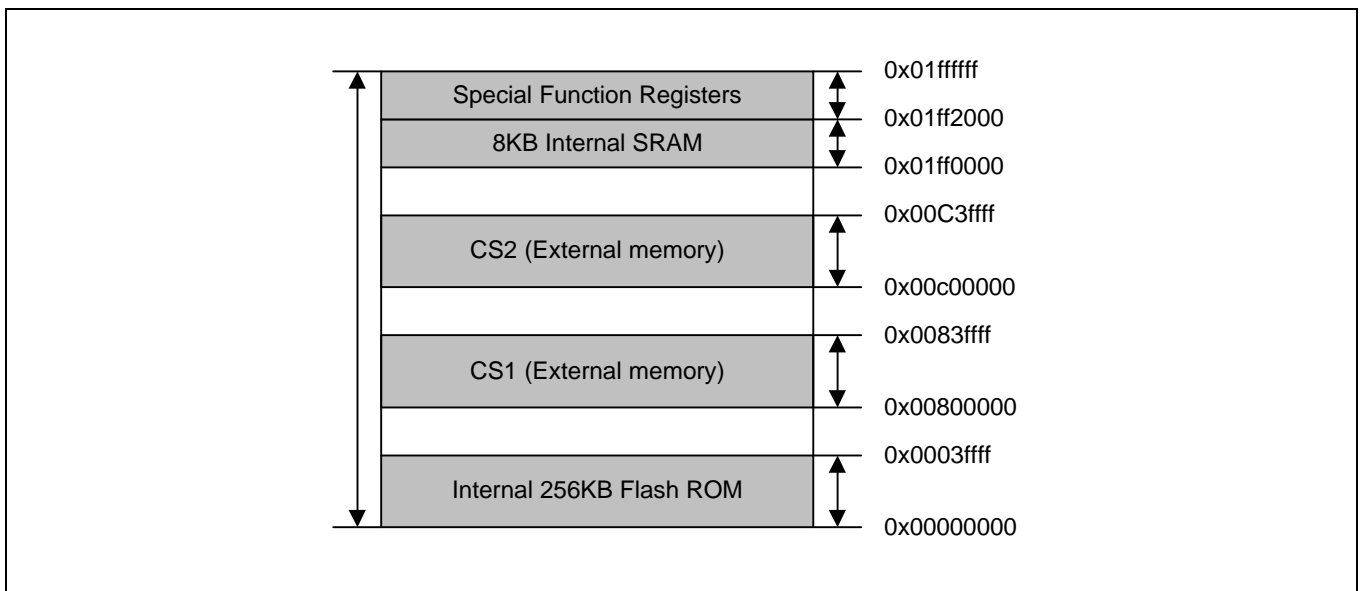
Special Function Registers
8KB Internal SRAM
CS2 (External memory)
CS1 (External memory)
Internal 256KB Flash ROM

0x01ffffff
0x01ff2000
0x01ff0000
0x00C3ffff
0x00c00000
0x0083ffff
0x00800000
0x0003ffff
0x00000000